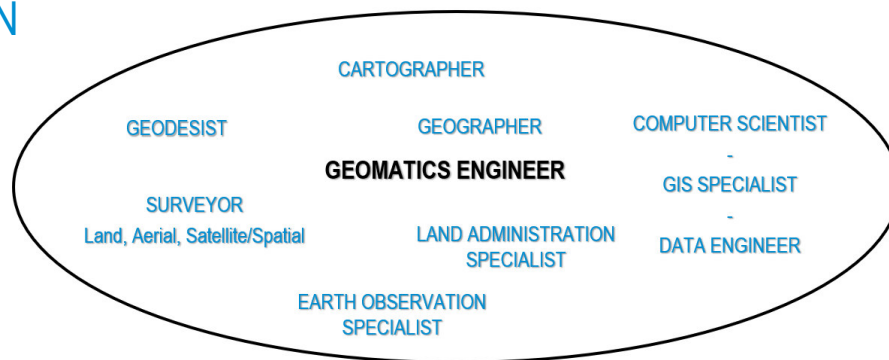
N

CARTOGRAPHER

GEODESIST

GEOGRAPHER

COMPUTER SCIENTIST
-
GIS SPECIALIST
-
DATA ENGINEER

GEOMATICS ENGINEER

SURVEYOR
Land, Aerial, Satellite/Spatial

LAND ADMINISTRATION SPECIALIST

EARTH OBSERVATION SPECIALIST